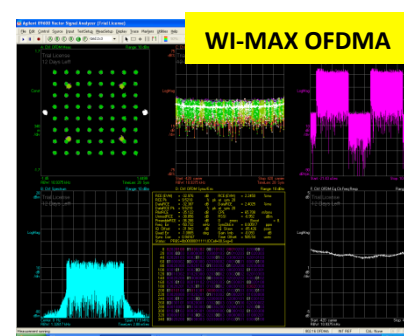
WI-MAX OFDMA

Agilent 89600 Vector Signal Analyzer (Trial License)

File Edit Control Source Input TestSetup MeasSetup Display Trace Markers Utilities Help

Trial License
12 Days Left

Trial License
12 Days Left

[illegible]